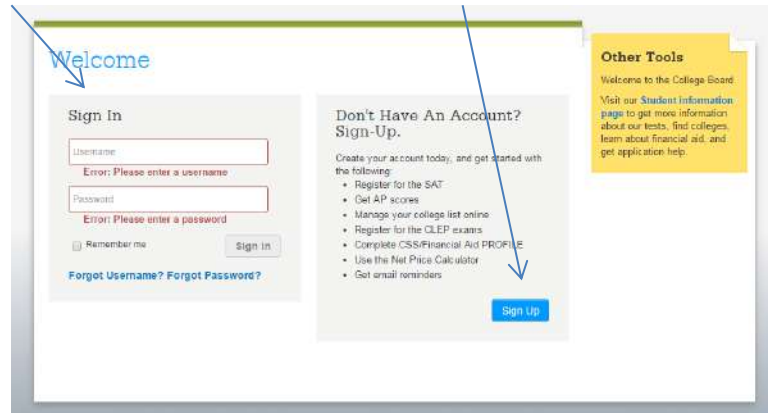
Welcome

Sign In

Username

Error: Please enter a username

Password

Error: Please enter a password

Remember me

Sign In

Forgot Username? Forgot Password?

Don't Have An Account? Sign-Up.

Create your account today, and get started with the following:

- Register for the SAT
- Get AP scores
- Manage your college list online
- Register for the CLEP exams
- Complete CSS/Financial Aid PROFILE
- Use the Net Price Calculator
- Get email reminders

Sign Up

Other Tools

Welcome to the College Board

Visit our Student Information page to get more information about our tests, find colleges, learn about financial aid, and get application help.